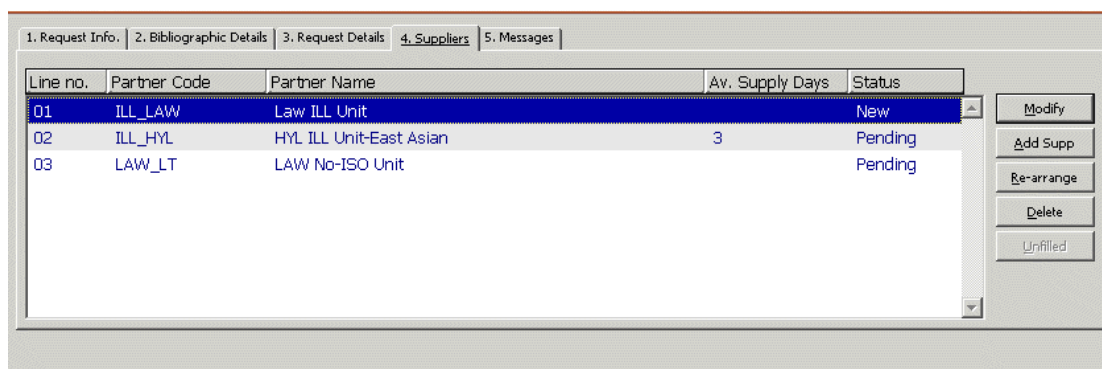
1. Request Info. | 2. Bibliographic Details | 3. Request Details | 4. Suppliers | 5. Messages

| Line no. | Partner Code | Partner Name | Av. Supply Days | Status |
|---|---|---|---|---|
| 01 | ILL_LAW | Law ILL Unit | | New |
| 02 | ILL_HYL | HYL ILL Unit-East Asian | 3 | Pending |
| 03 | LAW_LT | LAW No-ISO Unit | | Pending |

Modify
Add Supp
Re-arrange
Delete
Unfilled